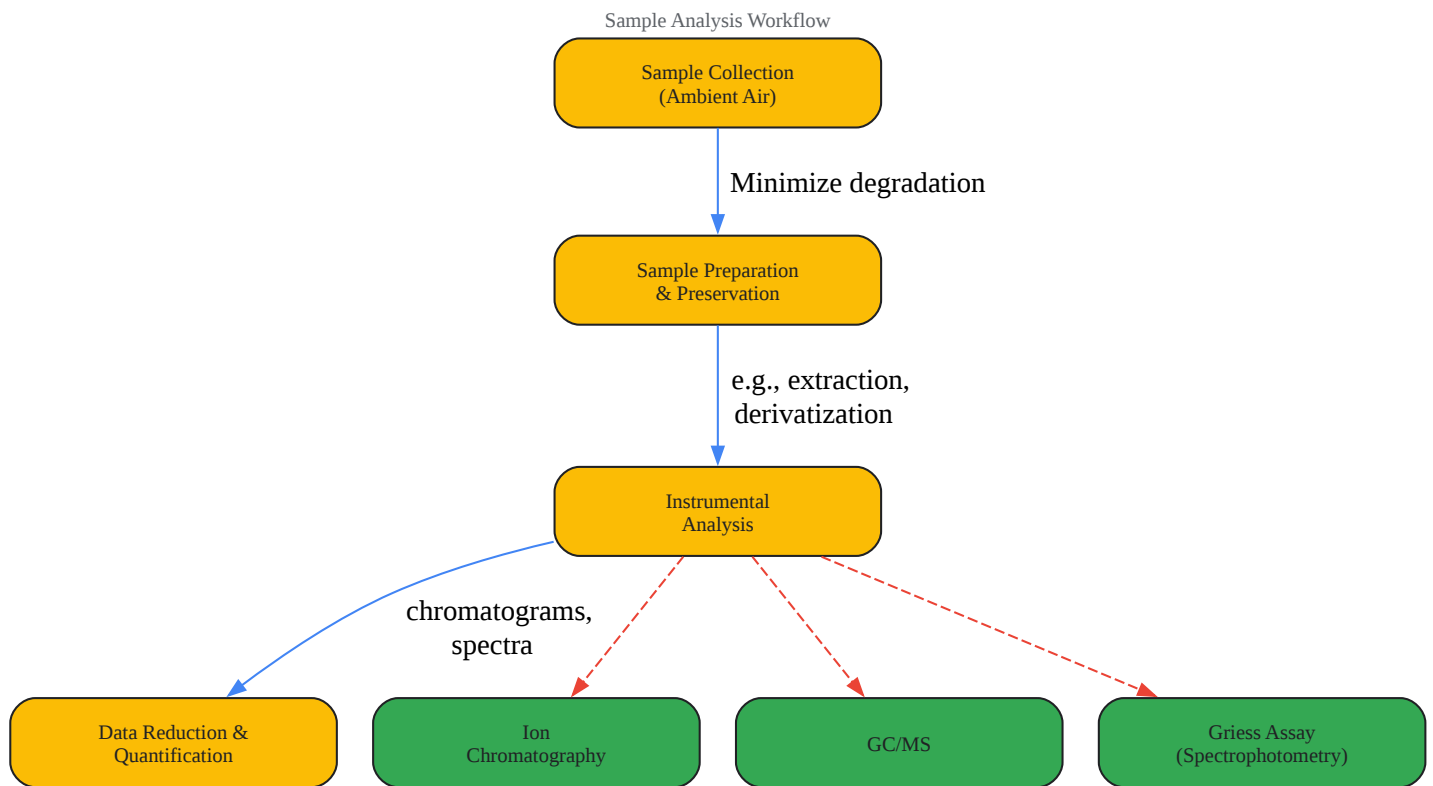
Sample Analysis Workflow

Sample Collection
(Ambient Air)

Minimize degradation

Sample Preparation
& Preservation

e.g., extraction,
derivatization

Instrumental
Analysis

chromatograms,
spectra

Data Reduction &
Quantification

Ion
Chromatography

GC/MS

Griess Assay
(Spectrophotometry)